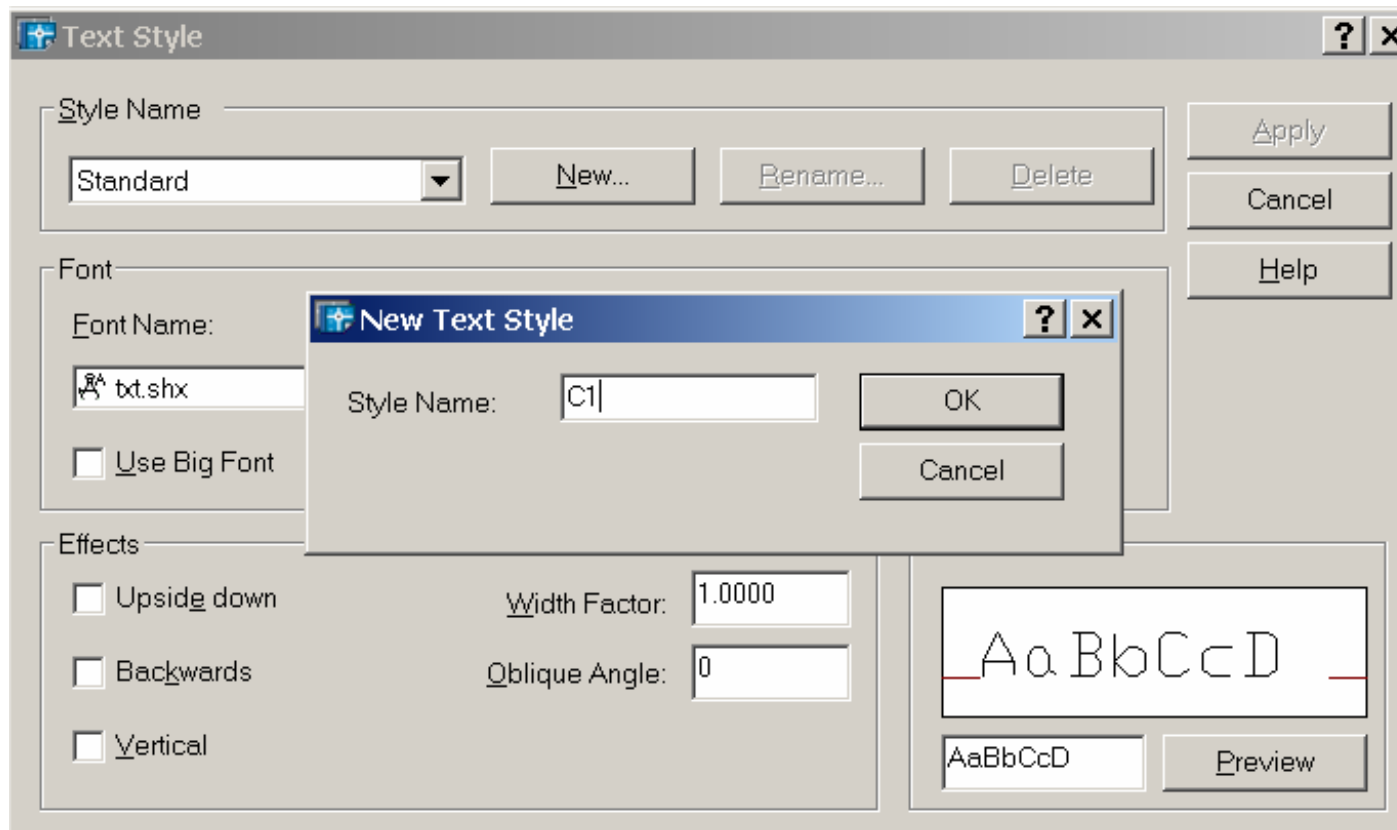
Text Style

? X

Style Name

Standard

New...

Rename...

Delete

Apply

Cancel

Help

Font

Font Name:

txt.shx

Use Big Font

New Text Style

? X

Style Name:

C1

OK

Cancel

Effects

Upside down

Backwards

Vertical

Width Factor:

1.0000

Oblique Angle:

0

AaBbCcD

AaBbCcD

Preview